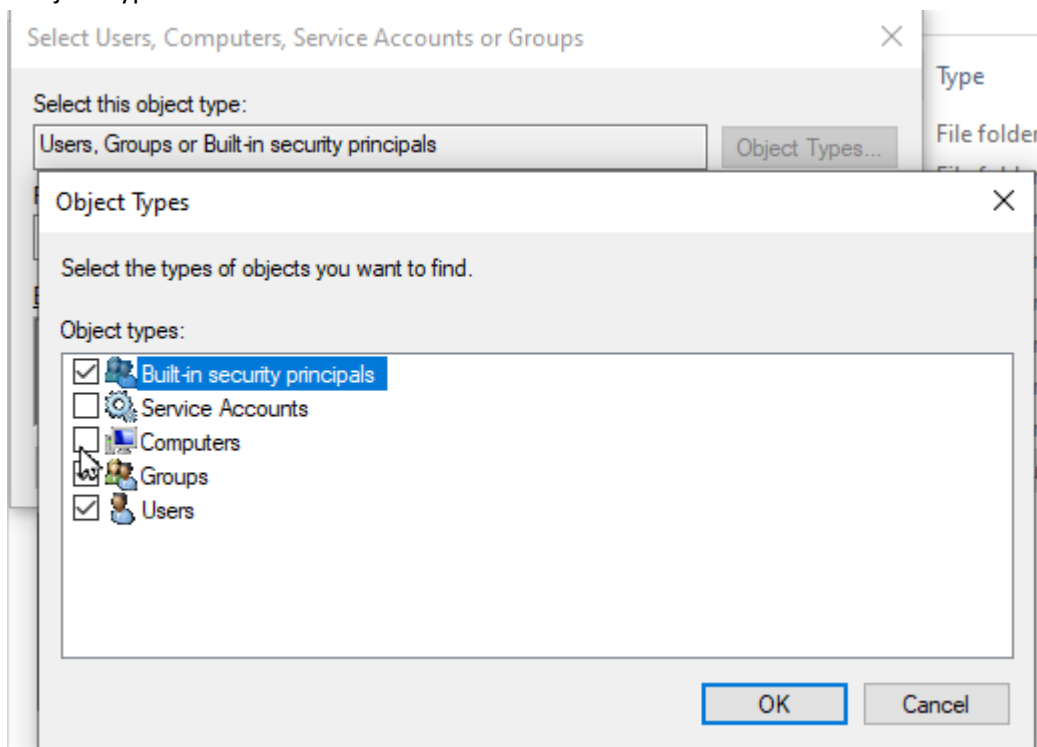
Select Users, Computers, Service Accounts or Groups

Select this object type:

Users, Groups or Built-in security principals

Object Types...

Type

File folder

Object Types

Select the types of objects you want to find.

Object types:

Built-in security principals
Service Accounts
Computers
Groups
Users

OK

Cancel